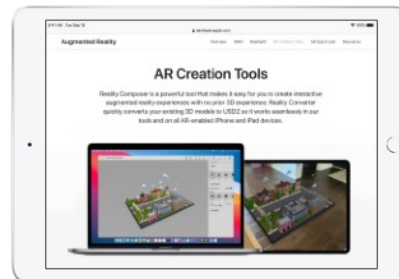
9:41 AM Tue Sep 15

developer.apple.com

Augmented Reality

Overview

AR Creation Tools

Reality Composer is a powerful tool that makes it easy for you to create interactive augmented reality experiences with no prior 3D experience. Reality Converter quickly converts your existing 3D models to USDZ so it works seamlessly in our tools and on all AR-enabled iPhone and iPad devices.